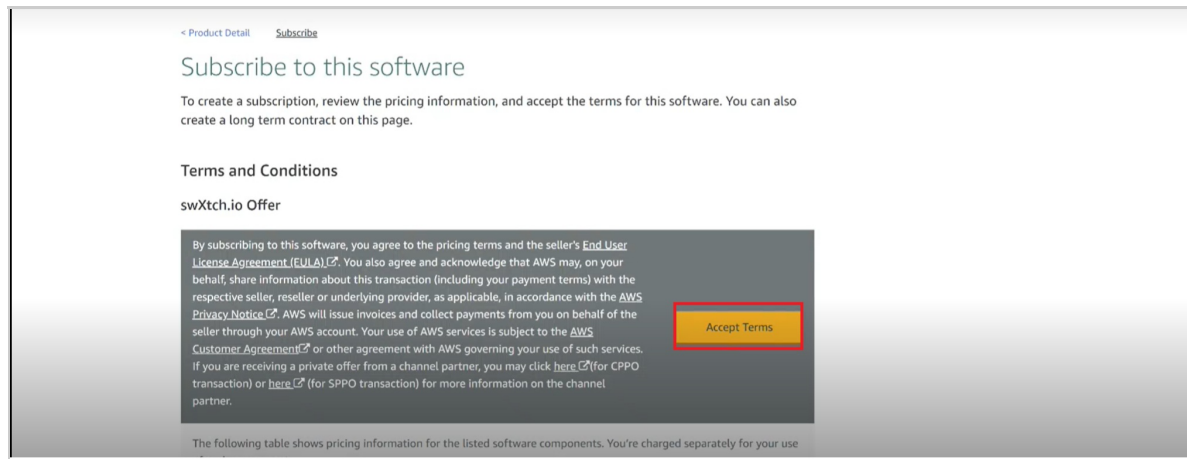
< Product Detail Subscribe

Subscribe to this software

To create a subscription, review the pricing information, and accept the terms for this software. You can also create a long term contract on this page.

Terms and Conditions

swXtch.io Offer

By subscribing to this software, you agree to the pricing terms and the seller's End User License Agreement (EULA). You also agree and acknowledge that AWS may, on your behalf, share information about this transaction (including your payment terms) with the respective seller, reseller or underlying provider, as applicable, in accordance with the AWS Privacy Notice. AWS will issue invoices and collect payments from you on behalf of the seller through your AWS account. Your use of AWS services is subject to the AWS Customer Agreement or other agreement with AWS governing your use of such services. If you are receiving a private offer from a channel partner, you may click here (for CPPO transaction) or here (for SPPO transaction) for more information on the channel partner.

Accept Terms

The following table shows pricing information for the listed software components. You're charged separately for your use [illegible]